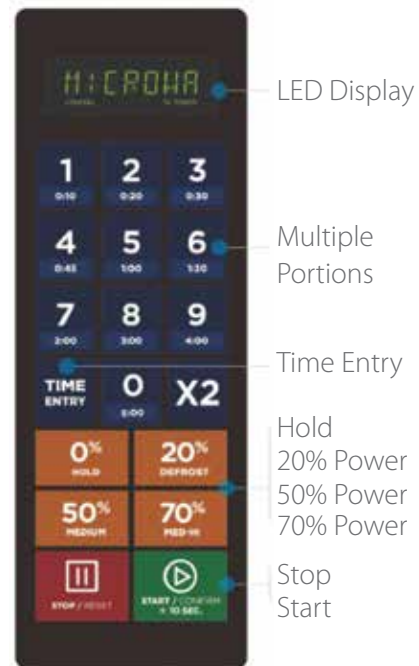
M:CROWA

LED Display

1
0:10
2
0:20
3
0:30
4
0:45
5
1:00
6
1:30
7
2:00
8
3:00
9
4:00
TIME ENTRY
0
5:00
X2

Multiple Portions

Time Entry

0%
HOLD
20%
DEFROST
50%
MEDIUM
70%
MED-HI

Hold
20% Power
50% Power
70% Power

STOP / RESET
START / CONFIRM + 10 SEC.

Stop
Start